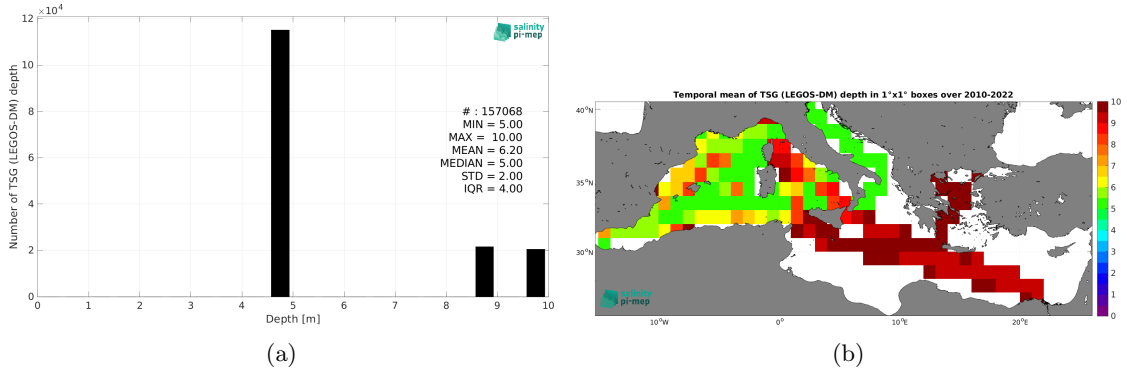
$\times10^4$
12
10
8
6
4
2
0
Number of TSG (LEGOS-DM) depth
0 1 2 3 4 5 6 7 8 9 10
Depth [m]
salinity pi-mep
# : 157068
MIN = 5.00
MAX = 10.00
MEAN = 6.20
MEDIAN = 5.00
STD = 2.00
IQR = 4.00

(a)

Temporal mean of TSG (LEGOS-DM) depth in 1°x1° boxes over 2010-2022
40°N
35°N
30°N
10°W
0°
10°E
20°E
salinity pi-mep
10
9
8
7
6
5
4
3
2
1
0

(b)